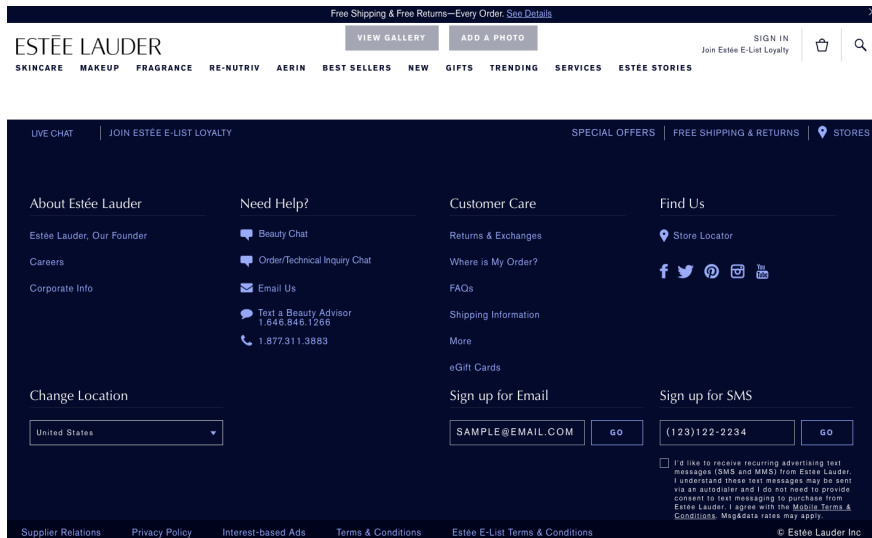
Free Shipping & Free Returns—Every Order. See Details

ESTĒE LAUDER

VIEW GALLERY ADD A PHOTO

SIGN IN
Join Estée E-List Loyalty

SKINCARE MAKEUP FRAGRANCE RE-NUTRIV AERIN BEST SELLERS NEW GIFTS TRENDING SERVICES ESTĒE STORIES

LIVE CHAT | JOIN ESTĒE E-LIST LOYALTY

SPECIAL OFFERS | FREE SHIPPING & RETURNS | STORES

About Estée Lauder

Estée Lauder, Our Founder

Careers

Corporate Info

Need Help?

Beauty Chat

Order/Technical Inquiry Chat

Email Us

Text a Beauty Advisor
1.646.846.1266

1.877.311.3883

Customer Care

Returns & Exchanges

Where is My Order?

FAQs

Shipping Information

More

eGift Cards

Find Us

Store Locator

Change Location

United States

Sign up for Email

SAMPLE@EMAIL.COM GO

Sign up for SMS

(123)122-2234 GO

I'd like to receive recurring advertising text messages (SMS and MMS) from Estée Lauder. I understand these text messages may be sent via an autodialer and I do not need to provide consent to text messaging to purchase from Estée Lauder. I agree with the Mobile Terms & Conditions. Msg&data rates may apply.

Supplier Relations Privacy Policy Interest-based Ads Terms & Conditions Estée E-List Terms & Conditions © Estée Lauder Inc